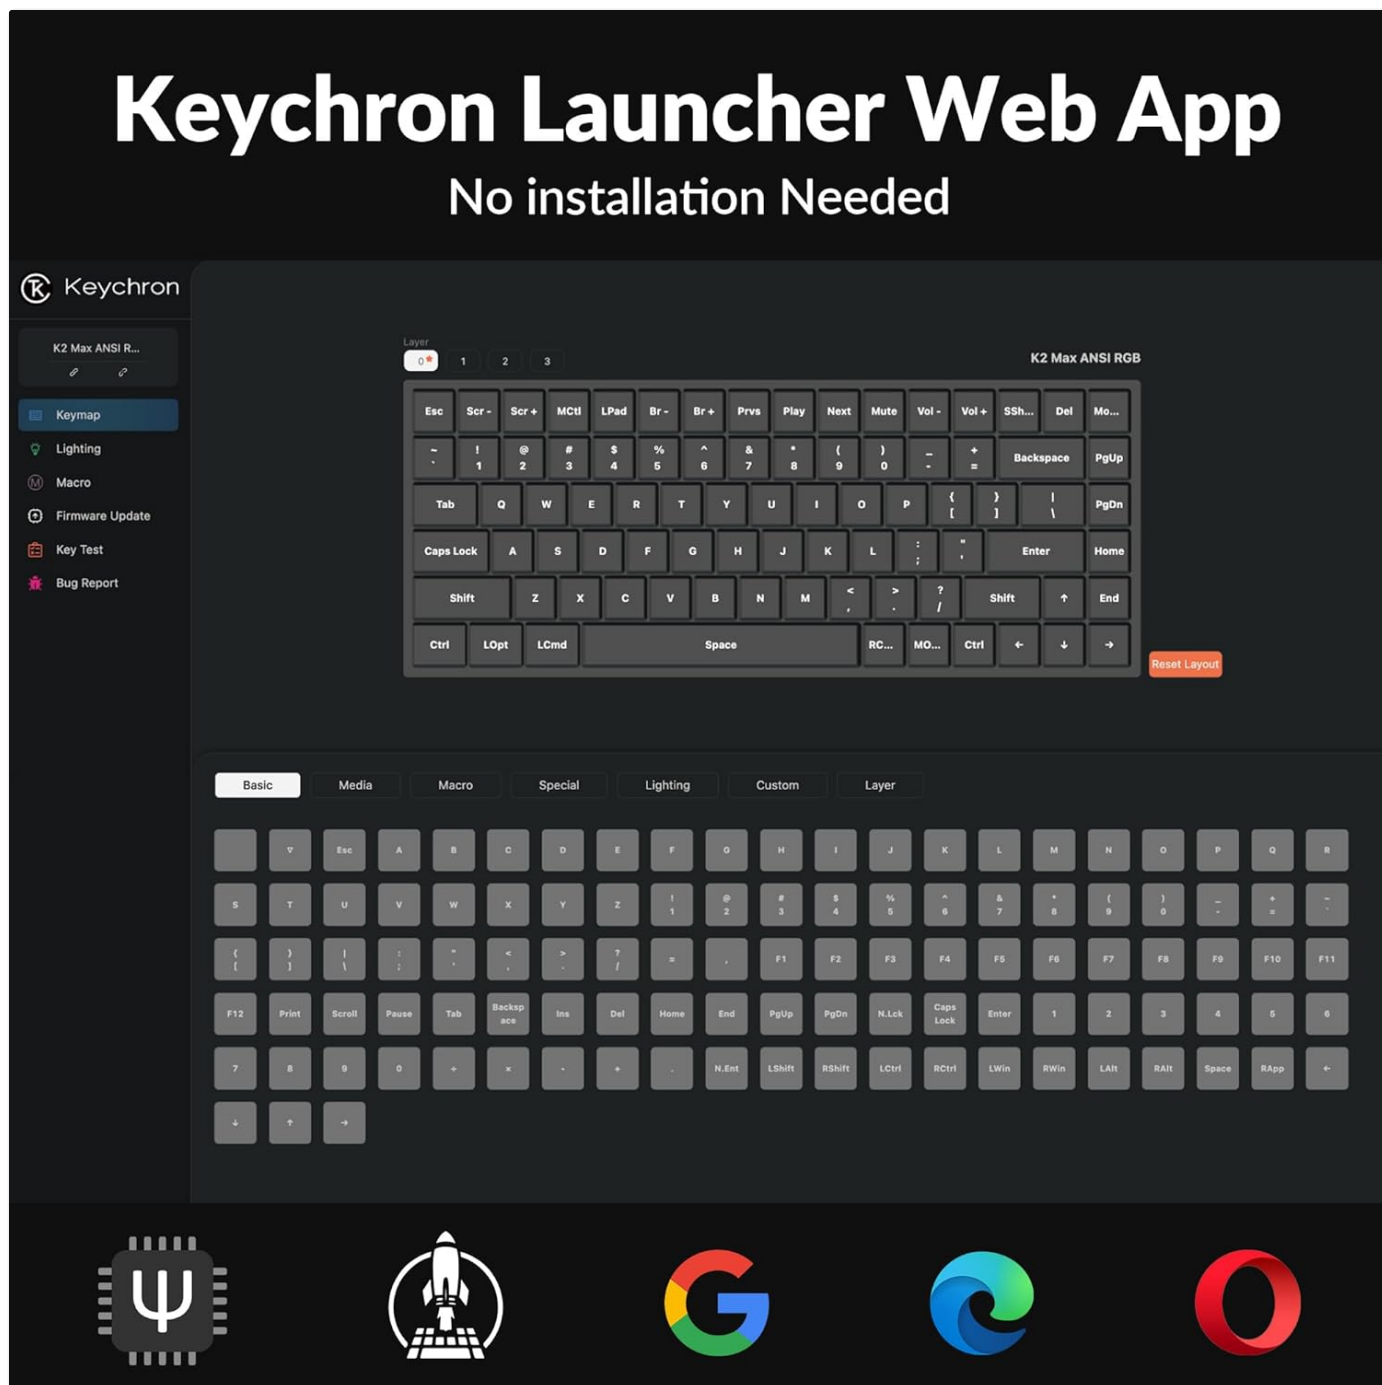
Keychron Launcher Web App

No installation Needed

Keychron

K2 Max ANSI R...

Keymap
Lighting
Macro
Firmware Update
Key Test
Bug Report

Layer
0 1 2 3

K2 Max ANSI RGB

Esc Scr - Scr + MCtl LPad Br - Br + Prvs Play Next Mute Vol - Vol + SSh... Del Mo...

~ ` ! 1 @ 2 # 3 $ 4 % 5 ^ 6 & 7 * 8 ( 9 ) 0 _ - + = Backspace PgUp

Tab Q W E R T Y U I O P { [ } ] | \ PgDn

Caps Lock A S D F G H J K L : ; " ' Enter Home

Shift Z X C V B N M < , > . ? / Shift ↑ End

Ctrl LOpt LCmd Space RC... MO... Ctrl ← ↓ →

Reset Layout

Basic Media Macro Special Lighting Custom Layer

▽ Esc A B C D E F G H I J K L M N O P Q R

S T U V W X Y Z ! 1 @ 2 # 3 $ 4 % 5 ^ 6 & 7 * 8 ( 9 ) 0 _ - + = ~ `

{ [ } ] | \ : ; " ' < , > . ? / = , F1 F2 F3 F4 F5 F6 F7 F8 F9 F10 F11

F12 Print Scroll Pause Tab Backspace Ins Del Home End PgUp PgDn N.Lck Caps Lock Enter 1 2 3 4 5 6

7 8 9 0 ÷ × - + . N.Ent LShift RShift LCtrl RCtrl LWin RWin LAlt RAlt Space RApp ←

↓ ↑ →